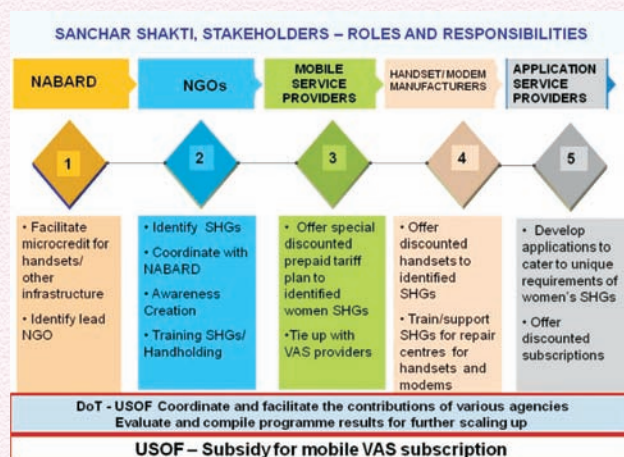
SANCHAR SHAKTI, STAKEHOLDERS – ROLES AND RESPONSIBILITIES

NABARD

NGOs

MOBILE SERVICE PROVIDERS

HANDSET/ MODEM MANUFACTURERS

APPLICATION SERVICE PROVIDERS

1

2

3

4

5

• Facilitate microcredit for handsets/ other infrastructure

• Identify lead NGO

• Identify SHGs

• Coordinate with NABARD

• Awareness Creation

• Training SHGs/ Handholding

• Offer special discounted prepaid tariff plan to identified women SHGs

•Tie up with VAS providers

• Offer discounted handsets to identified SHGs

• Train/support SHGs for repair centres for handsets and modems

• Develop applications to cater to unique requirements of women's SHGs

• Offer discounted subscriptions

DoT - USOF Coordinate and facilitate the contributions of various agencies
Evaluate and compile programme results for further scaling up

USOF – Subsidy for mobile VAS subscription